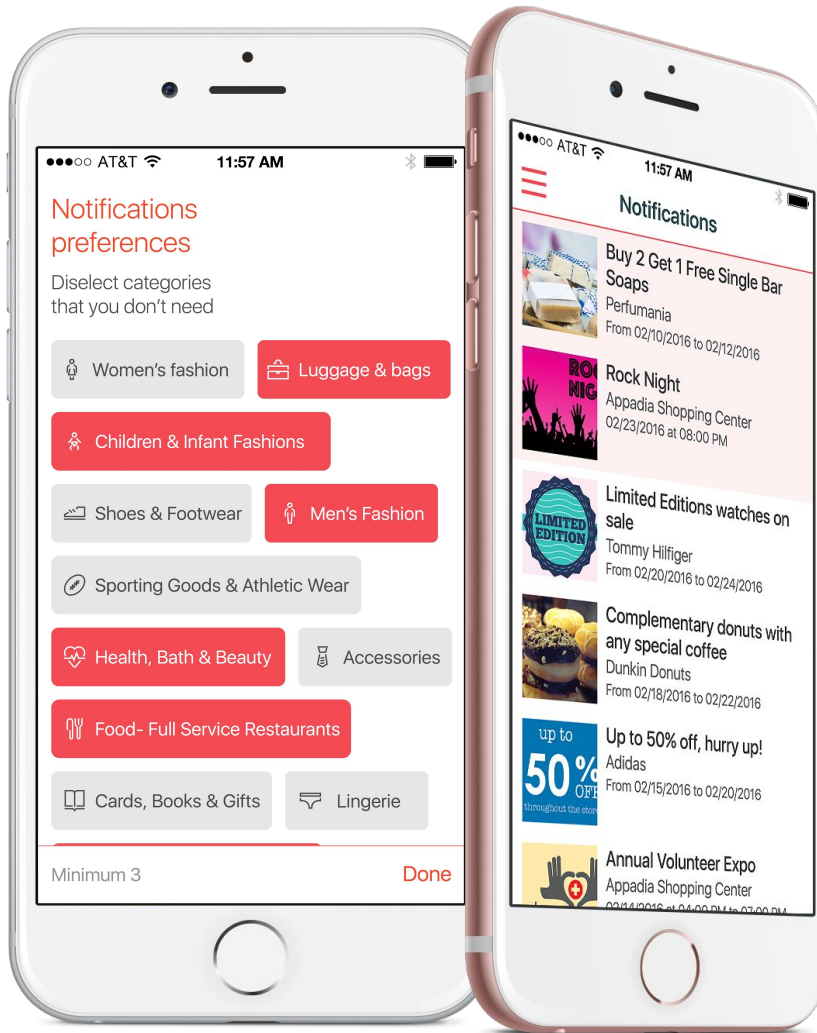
●●●○○ AT&T
11:57 AM

Notifications preferences

Diselect categories that you don't need

Women's fashion

Luggage & bags

Children & Infant Fashions

Shoes & Footwear

Men's Fashion

Sporting Goods & Athletic Wear

Health, Bath & Beauty

Accessories

Food- Full Service Restaurants

Cards, Books & Gifts

Lingerie

Minimum 3

Done

●●●○○ AT&T
11:57 AM

Notifications

Buy 2 Get 1 Free Single Bar Soaps
Perfumania
From 02/10/2016 to 02/12/2016

ROCK NIGHT

Rock Night
Appadia Shopping Center
02/23/2016 at 08:00 PM

LIMITED EDITION

Limited Editions watches on sale
Tommy Hilfiger
From 02/20/2016 to 02/24/2016

Complementary donuts with any special coffee
Dunkin Donuts
From 02/18/2016 to 02/22/2016

up to 50% OFF throughout the store

Up to 50% off, hurry up!
Adidas
From 02/15/2016 to 02/20/2016

Annual Volunteer Expo
Appadia Shopping Center
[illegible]